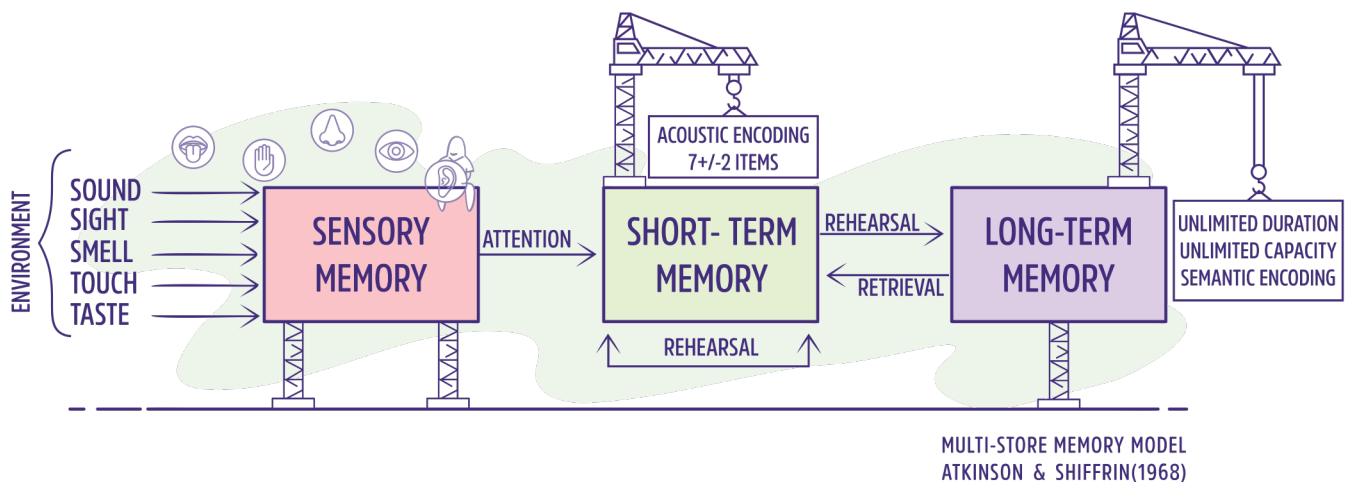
ENVIRONMENT

SOUND
SIGHT
SMELL
TOUCH
TASTE

SENSORY MEMORY

ATTENTION

ACOUSTIC ENCODING
7+/-2 ITEMS

SHORT- TERM MEMORY

REHEARSAL

REHEARSAL

RETRIEVAL

LONG-TERM MEMORY

UNLIMITED DURATION
UNLIMITED CAPACITY
SEMANTIC ENCODING

MULTI-STORE MEMORY MODEL
ATKINSON & SHIFFRIN(1968)